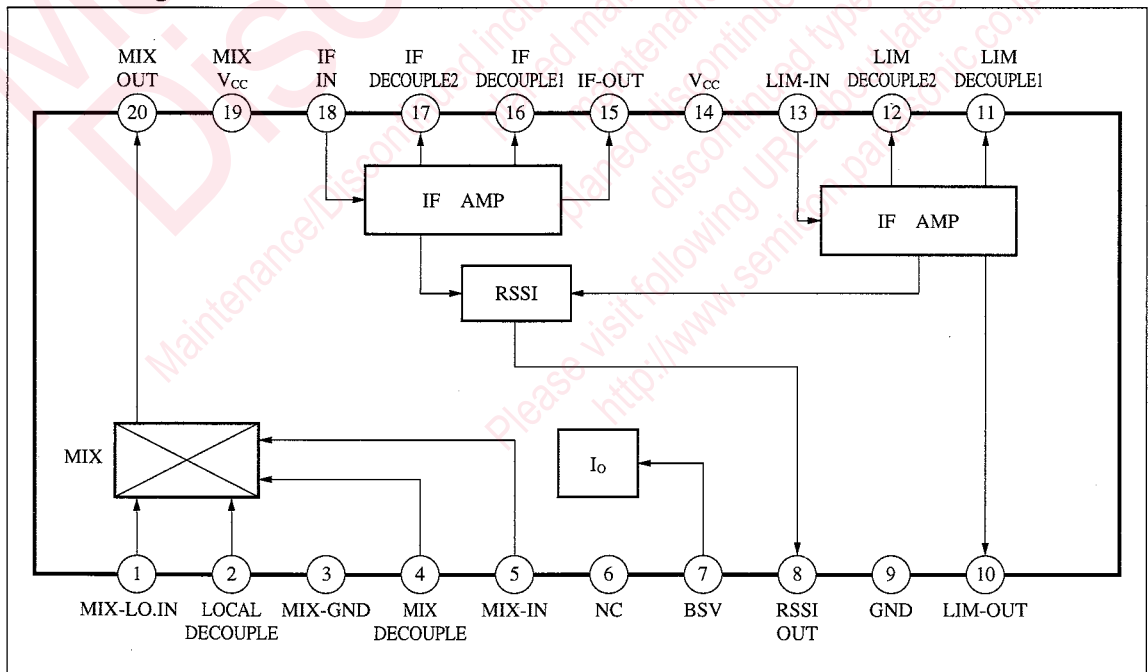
MIX OUT
MIX $V_{CC}$
IF IN
IF DECOUPLE2
IF DECOUPLE1
IF-OUT
$V_{CC}$
LIM-IN
LIM DECOUPLE2
LIM DECOUPLE1

20
19
18
17
16
15
14
13
12
11

IF AMP

IF AMP

RSSI

MIX

$I_O$

1
2
3
4
5
6
7
8
9
10

MIX-LO.IN
LOCAL DECOUPLE
MIX-GND
MIX DECOUPLE
MIX-IN
NC
BSV
RSSI OUT
GND
LIM-OUT

Maintenance/Discontinued includes maintenance type, planed maintenance type, planed discontinued typed, discontinued type
Please visit following URL about latest information.
http://www.semicon.panasonic.co.jp